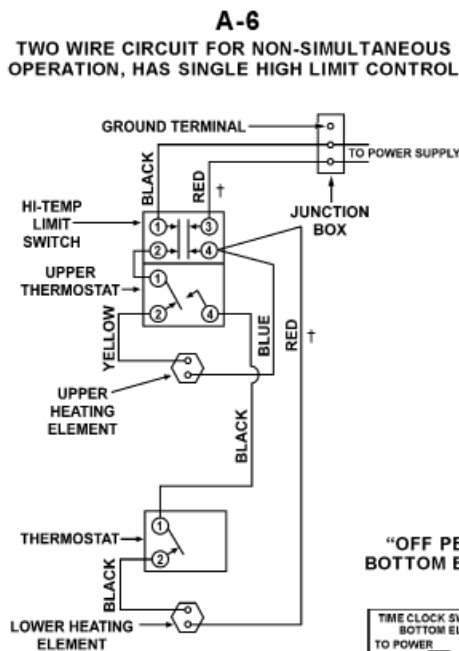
A-6

TWO WIRE CIRCUIT FOR NON-SIMULTANEOUS OPERATION, HAS SINGLE HIGH LIMIT CONTROL

GROUND TERMINAL

TO POWER SUPPLY

BLACK

RED

†

HI-TEMP LIMIT SWITCH

1

3

2

4

JUNCTION BOX

UPPER THERMOSTAT

1

2

4

YELLOW

BLUE

RED

†

UPPER HEATING ELEMENT

BLACK

THERMOSTAT

1

2

BLACK

LOWER HEATING ELEMENT

"OFF PE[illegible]
BOTTOM E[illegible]

TIME CLOCK S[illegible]
BOTTOM E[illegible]
TO POWER